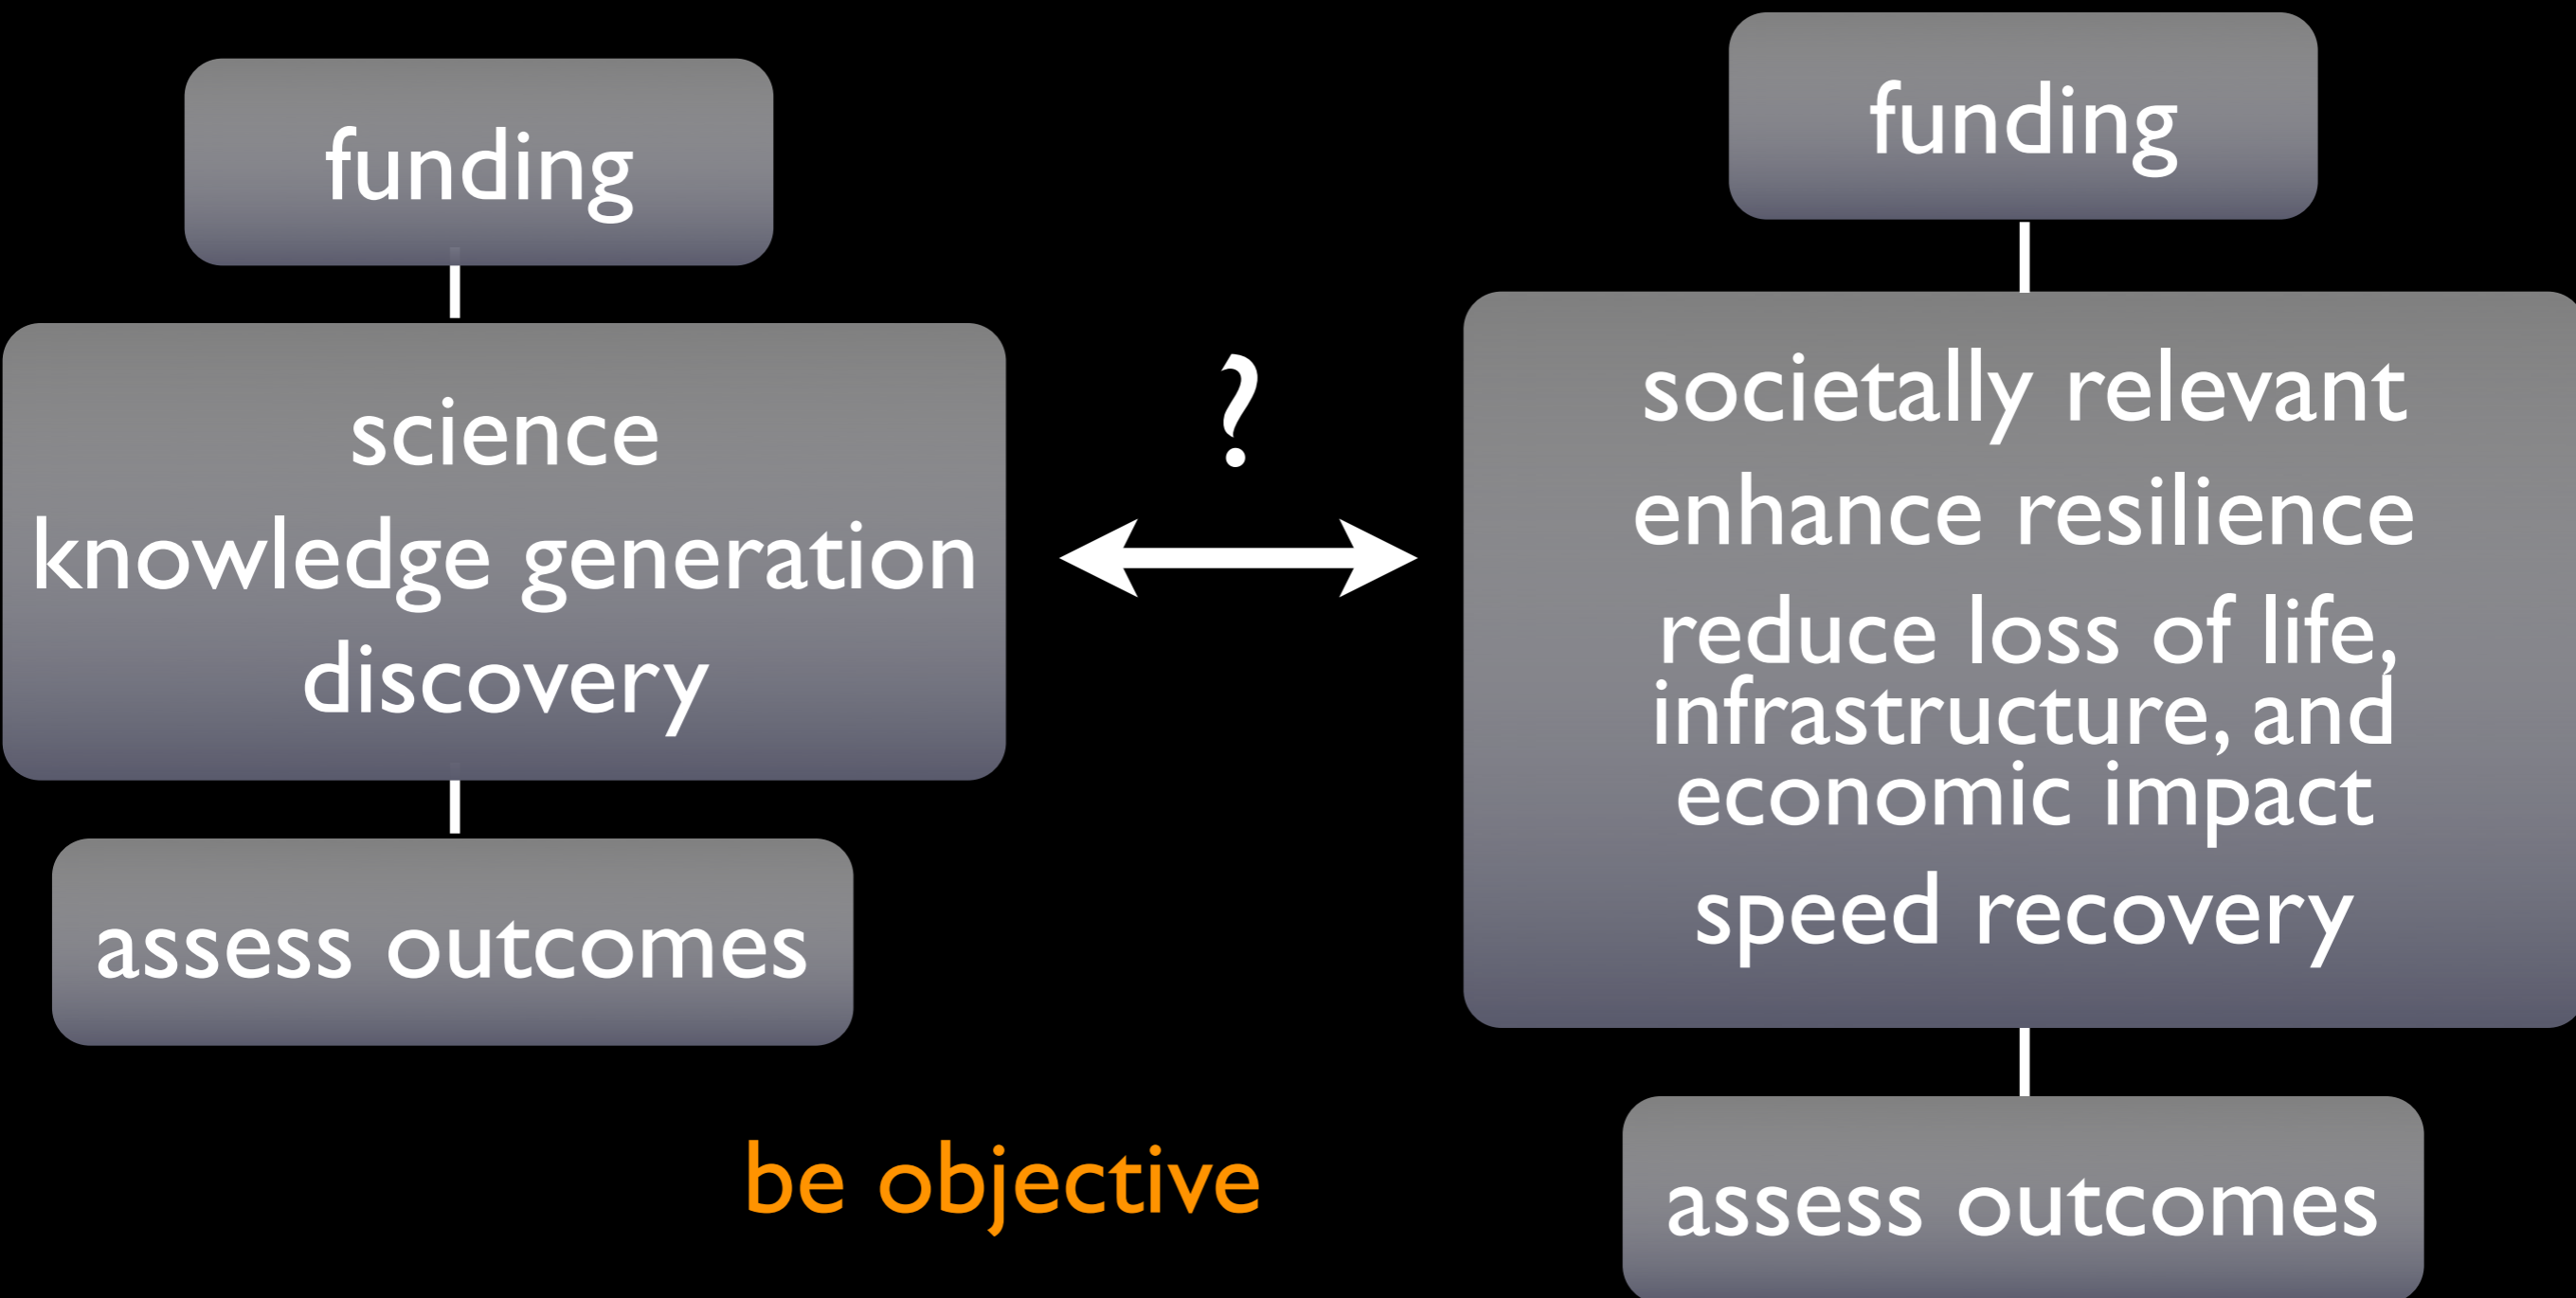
funding

science
knowledge generation
discovery

assess outcomes

?

funding

societally relevant
enhance resilience
reduce loss of life, infrastructure, and economic impact
speed recovery

assess outcomes

be objective